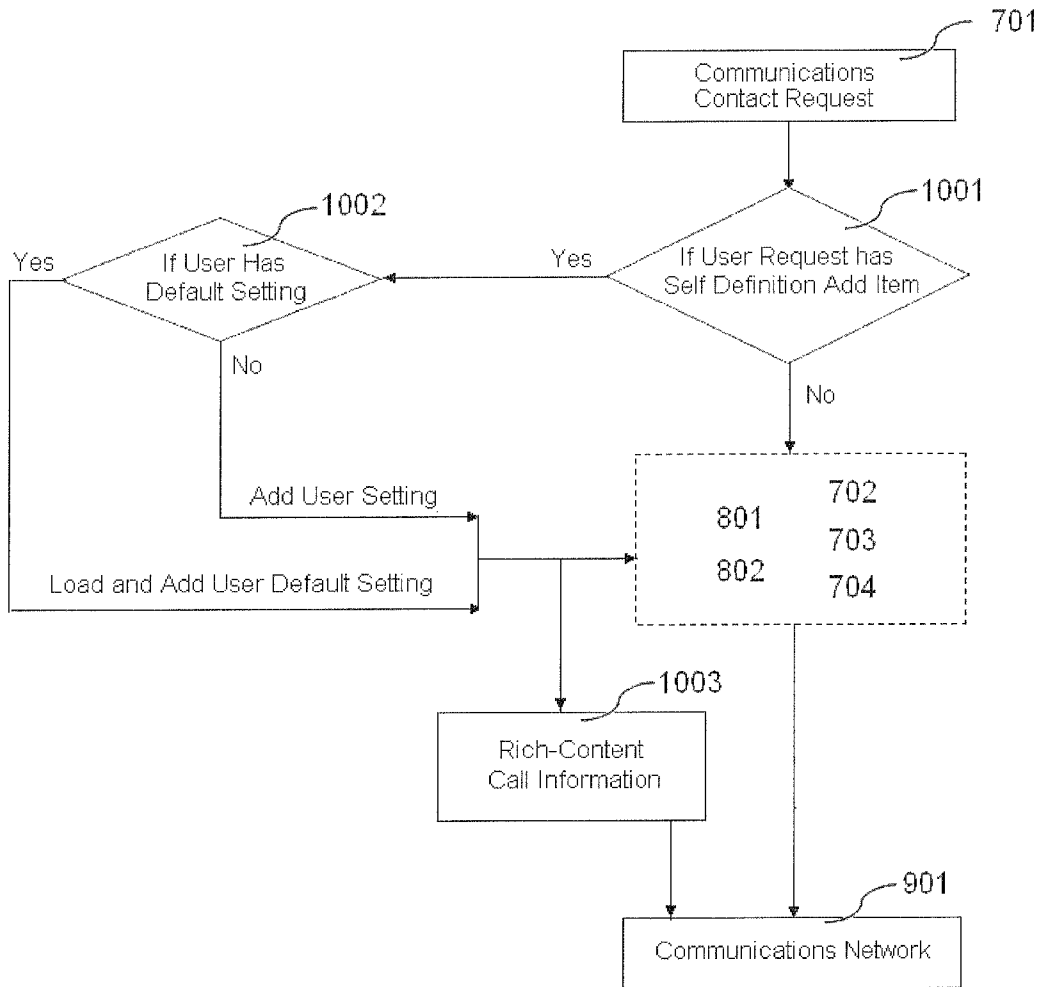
701

Communications Contact Request

1001

If User Request has Self Definition Add Item

Yes

1002

If User Has Default Setting

Yes

No

No

Add User Setting

Load and Add User Default Setting

801

802

702

703

704

1003

Rich-Content Call Information

901

Communications Network